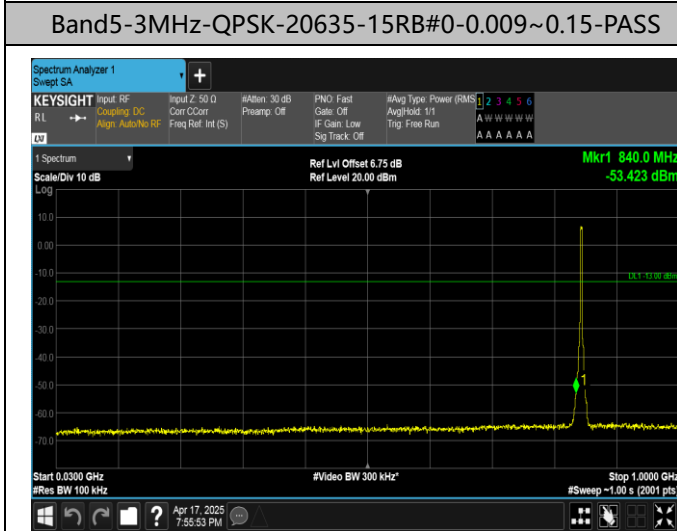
Band5-3MHz-QPSK-20635-15RB#0-0.009~0.15-PASS

Spectrum Analyzer 1
Swept SA

KEYSIGHT
RL
Input: RF
Coupling: DC
Align: Auto/No RF
Input Z: 50 Ω
Corr CCorr
Freq Ref: Int (S)
#Atten: 30 dB
Preamp: Off
PNO: Fast
Gate: Off
IF Gain: Low
Sig Track: Off
#Avg Type: Power (RMS)
Avg|Hold: 1/1
Trig: Free Run
1 2 3 4 5 6
A W W W W W
A A A A A A

1 Spectrum
Scale/Div 10 dB
Log
Ref Lvl Offset 6.75 dB
Ref Level 20.00 dBm
Mkr1 840.0 MHz
-53.423 dBm

10.0
0.00
-10.0
-20.0
-30.0
-40.0
-50.0
-60.0
-70.0

DL1 -13.00 dBm
1

Start 0.0300 GHz
#Res BW 100 kHz
#Video BW 300 kHz*
Stop 1.0000 GHz
#Sweep ~1.00 s (2001 pts)

Apr 17, 2025
7:55:53 PM